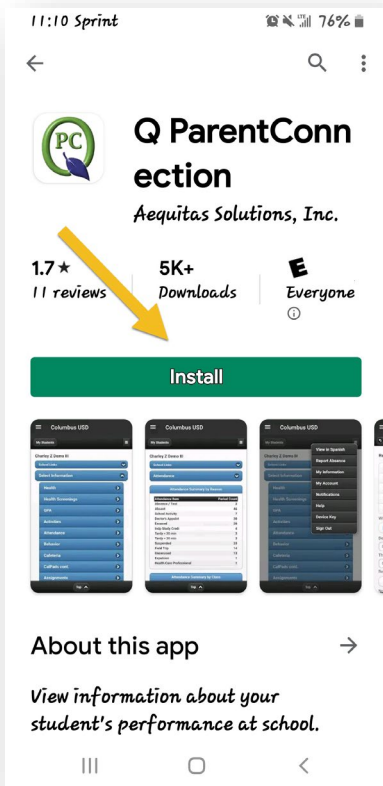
11:10 Sprint 76%

PC

Q ParentConnection

Aequitas Solutions, Inc.

1.7 ★
11 reviews

5K+
Downloads

E
Everyone
ⓘ

Install

Columbus USD
My Students
Charley Z Demo III
Select Information
Health
Health Screenings
GPA
Activities
Attendance
Behavior
Cafeteria
CalPads.com
Assignments

Columbus USD
Attendance
Attendance Summary by Reason
Top

Columbus USD
View In Spanish
Report Absence
My Information
My Account
Notifications
Help
Device Key
Sign Out
Health
Health Screenings
GPA
Activities
Attendance
Behavior
Cafeteria
CalPads.com
Assignments

About this app →

View information about your student's performance at school.